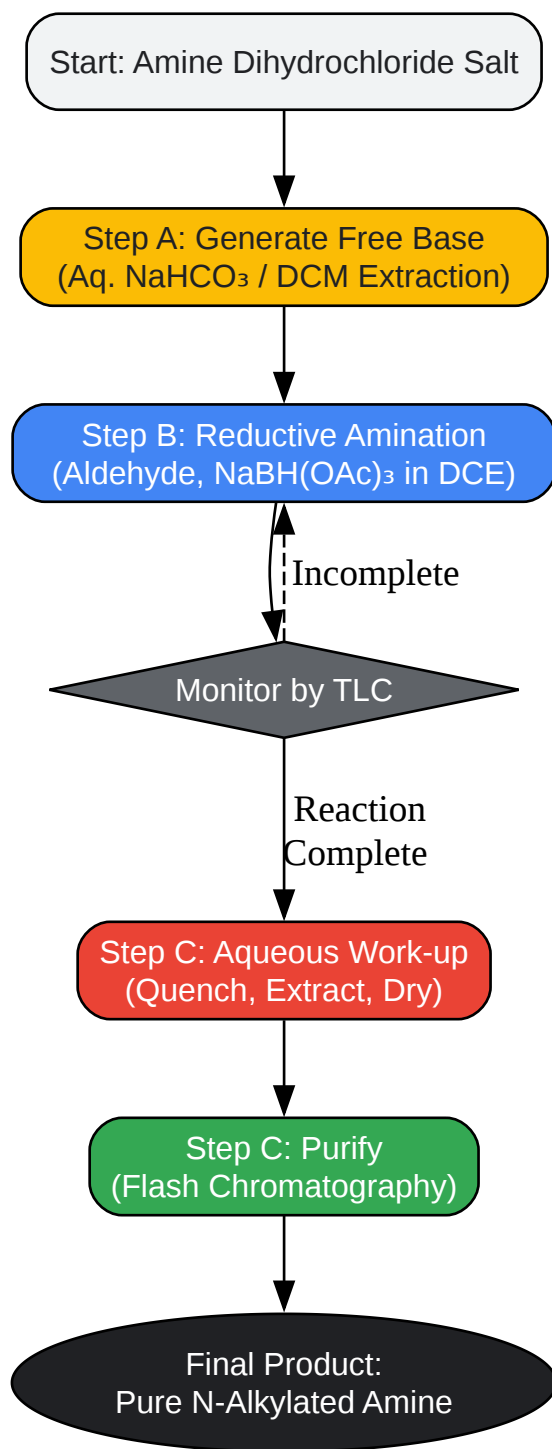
Start: Amine Dihydrochloride Salt

Step A: Generate Free Base
(Aq. $NaHCO_3$ / DCM Extraction)

Step B: Reductive Amination
(Aldehyde, $NaBH(OAc)_3$ in DCE)

Incomplete

Monitor by TLC

Reaction
Complete

Step C: Aqueous Work-up
(Quench, Extract, Dry)

Step C: Purify
(Flash Chromatography)

Final Product:
Pure N-Alkylated Amine